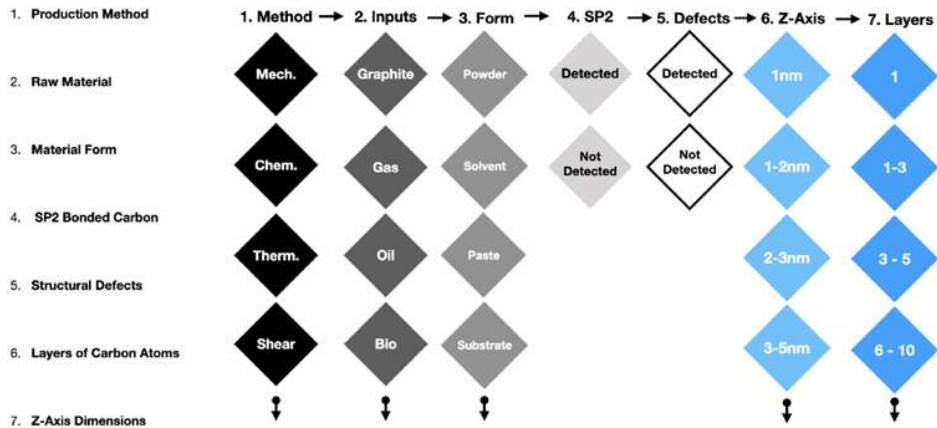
1. Production Method

2. Raw Material

3. Material Form

4. SP2 Bonded Carbon

5. Structural Defects

6. Layers of Carbon Atoms

7. Z-Axis Dimensions

| 1. Method → | 2. Inputs → | 3. Form → | 4. SP2 → | 5. Defects → | 6. Z-Axis → | 7. Layers |
|---|---|---|---|---|---|---|
| Mech. | Graphite | Powder | Detected | Detected | 1nm | 1 |
| Chem. | Gas | Solvent | Not Detected | Not Detected | 1-2nm | 1-3 |
| Therm. | Oil | Paste | | | 2-3nm | 3 - 5 |
| Shear | Bio | Substrate | | | 3-5nm | 6 - 10 |